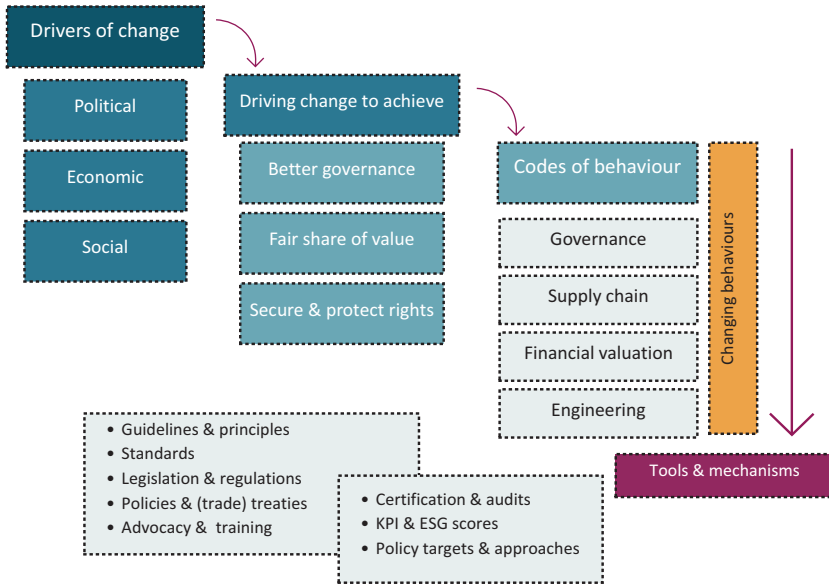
Drivers of change

Political

Economic

Social

Driving change to achieve

Better governance

Fair share of value

Secure & protect rights

Codes of behaviour

Governance

Supply chain

Financial valuation

Engineering

Changing behaviours

Tools & mechanisms

- Guidelines & principles
- Standards
- Legislation & regulations
- Policies & (trade) treaties
- Advocacy & training

- Certification & audits
- KPI & ESG scores
- Policy targets & approaches